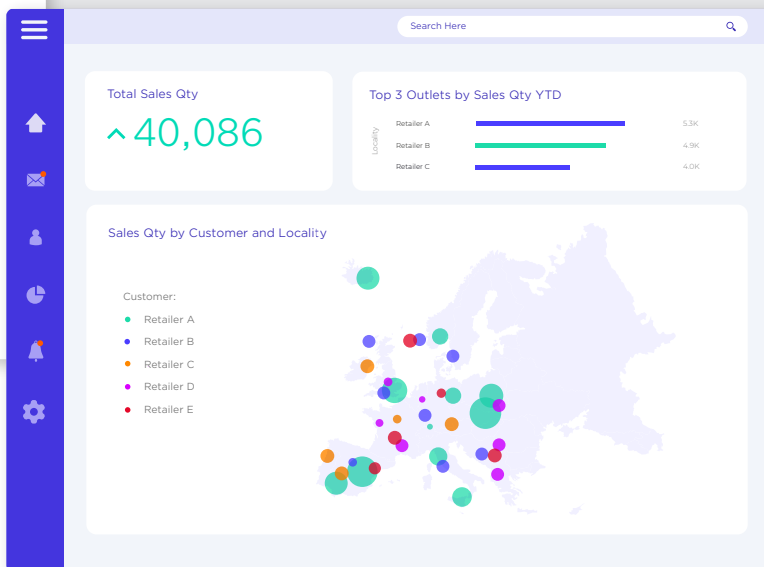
Search Here

Total Sales Qty

40,086

Top 3 Outlets by Sales Qty YTD

Locality

Retailer A 5.3K
Retailer B 4.9K
Retailer C 4.0K

Sales Qty by Customer and Locality

Customer:
Retailer A
Retailer B
Retailer C
Retailer D
Retailer E